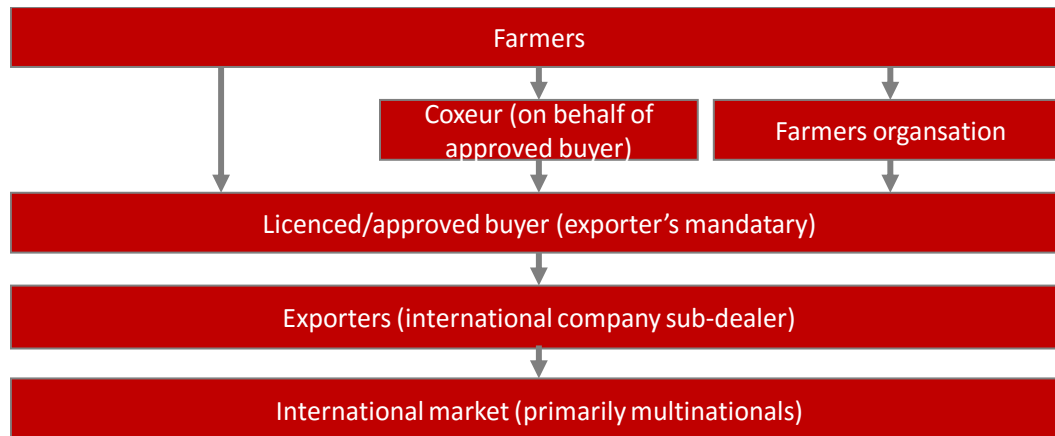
Farmers

Coxeur (on behalf of approved buyer)

Farmers organsation

Licenced/approved buyer (exporter's mandatary)

Exporters (international company sub-dealer)

International market (primarily multinationals)